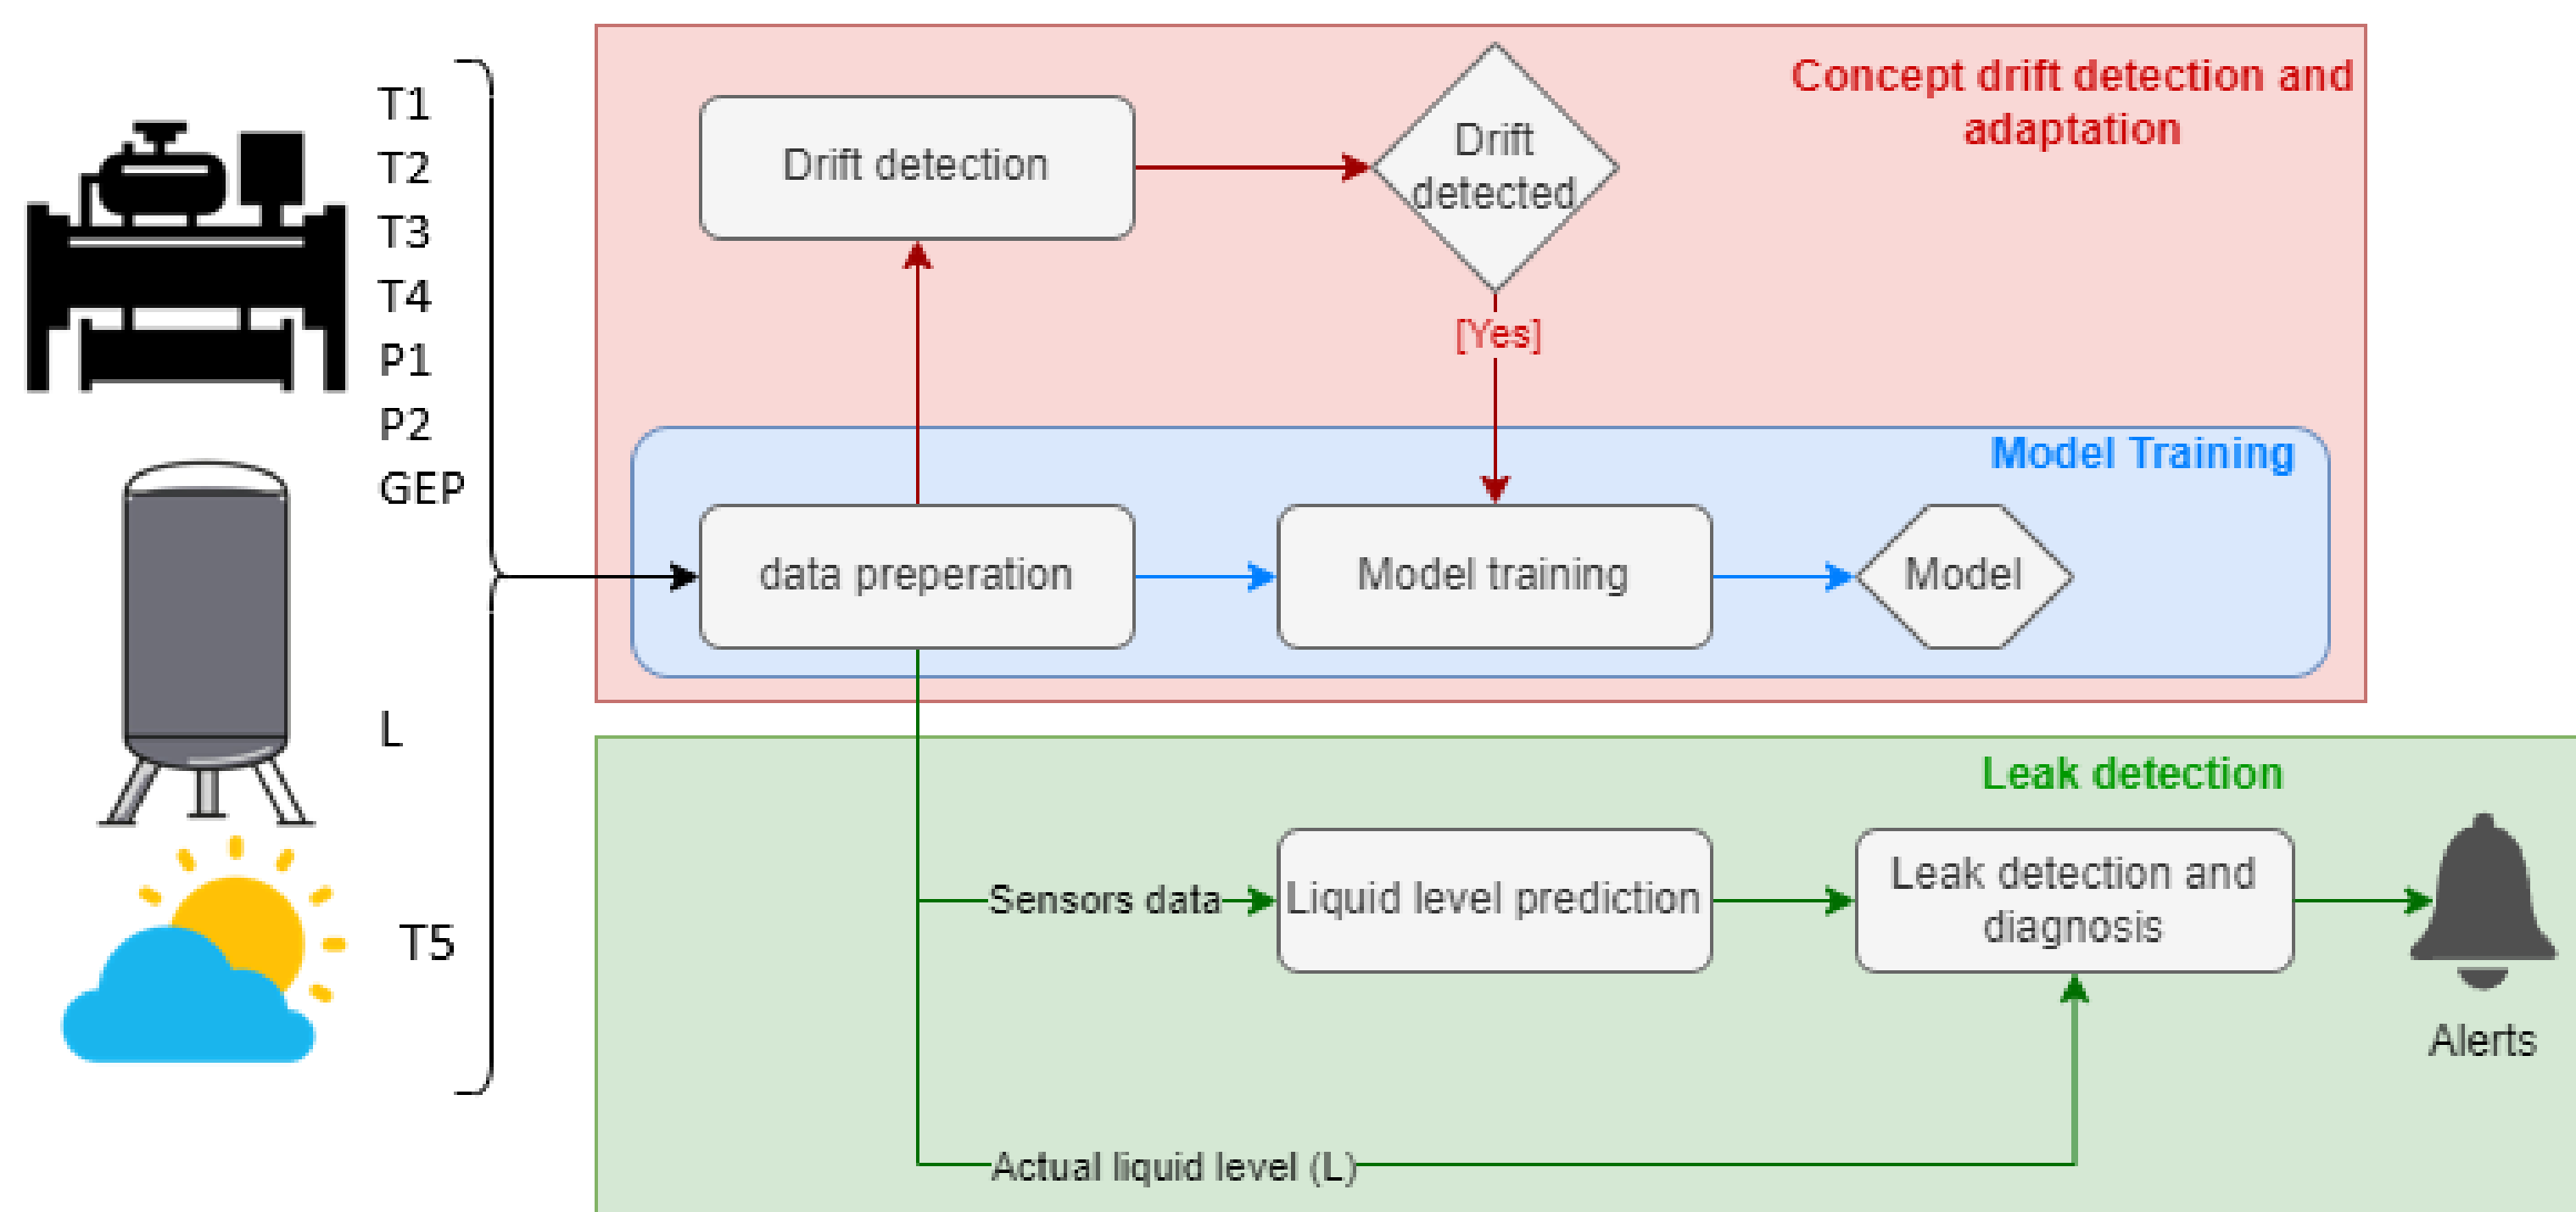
T1
T2
T3
T4
P1
P2
GEP

L

T5

Concept drift detection and adaptation

Drift detection

Drift detected

[Yes]

Model Training

data preperation

Model training

Model

Leak detection

Sensors data

Liquid level prediction

Leak detection and diagnosis

Alerts

Actual liquid level (L)